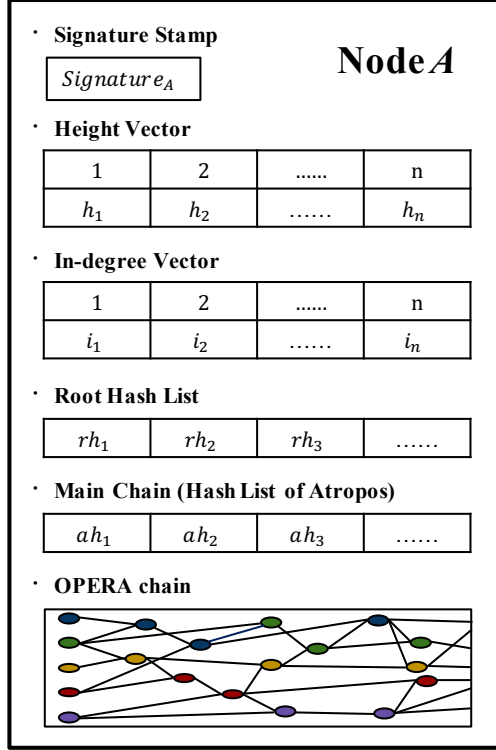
· Signature Stamp

$Signature_A$

Node $A$

· Height Vector

| 1 | 2 | ...... | n |
|---|---|---|---|
| $h_1$ | $h_2$ | …… | $h_n$ |

· In-degree Vector

| 1 | 2 | ...... | n |
|---|---|---|---|
| $i_1$ | $i_2$ | …… | $i_n$ |

· Root Hash List

| $rh_1$ | $rh_2$ | $rh_3$ | …… |
|---|---|---|---|

· Main Chain (Hash List of Atropos)

| $ah_1$ | $ah_2$ | $ah_3$ | …… |
|---|---|---|---|

· OPERA chain